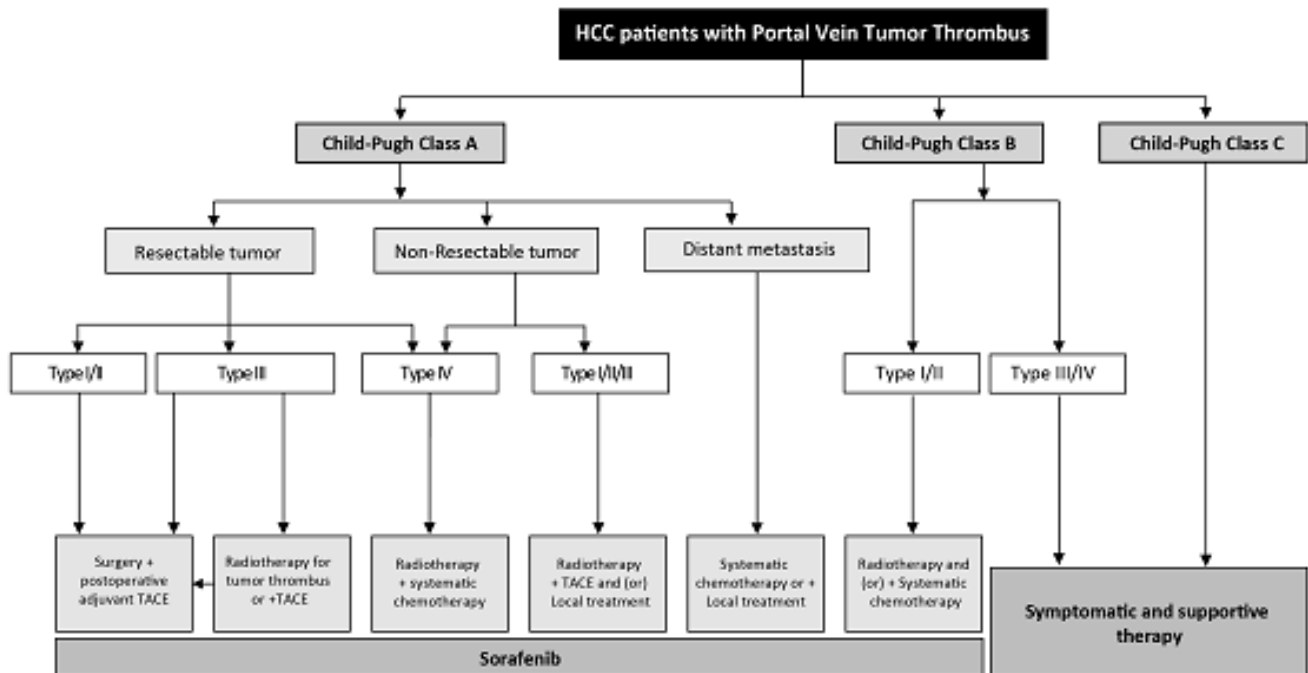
HCC patients with Portal Vein Tumor Thrombus

Child-Pugh Class A

Child-Pugh Class B

Child-Pugh Class C

Resectable tumor

Non-Resectable tumor

Distant metastasis

Type I/II

Type III

Type IV

Type I/II/III

Type I/II

Type III/IV

Surgery + postoperative adjuvant TACE

Radiotherapy for tumor thrombus or +TACE

Radiotherapy + systematic chemotherapy

Radiotherapy + TACE and (or) Local treatment

Systematic chemotherapy or + Local treatment

Radiotherapy and (or) + Systematic chemotherapy

Symptomatic and supportive therapy

Sorafenib